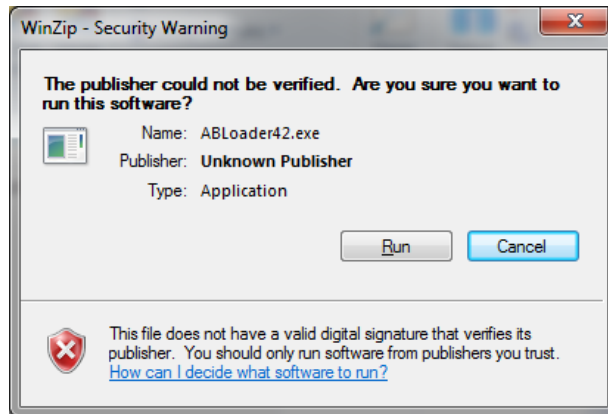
WinZip - Security Warning

The publisher could not be verified. Are you sure you want to run this software?

Name: ABLoader42.exe
Publisher: Unknown Publisher
Type: Application

Run
Cancel

This file does not have a valid digital signature that verifies its publisher. You should only run software from publishers you trust.
How can I decide what software to run?